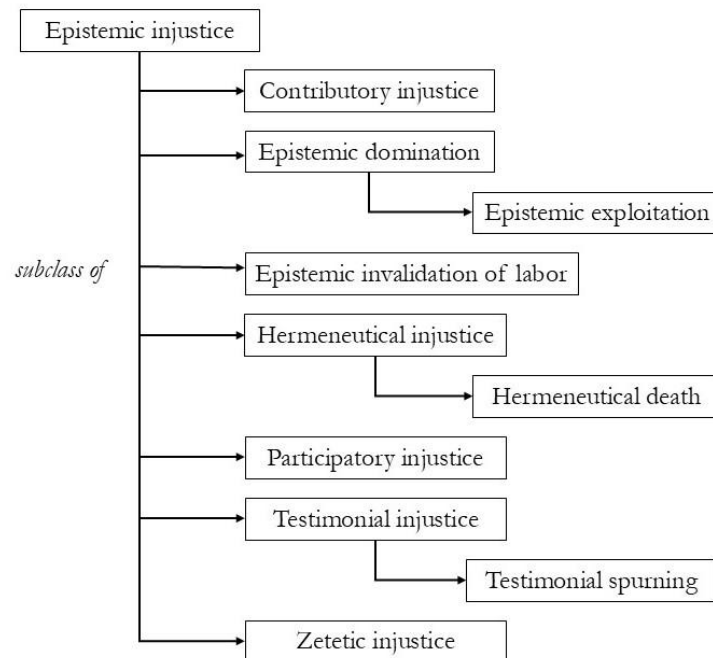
Epistemic injustice

Contributory injustice

Epistemic domination

Epistemic exploitation

subclass of

Epistemic invalidation of labor

Hermeneutical injustice

Hermeneutical death

Participatory injustice

Testimonial injustice

Testimonial spurning

Zetetic injustice